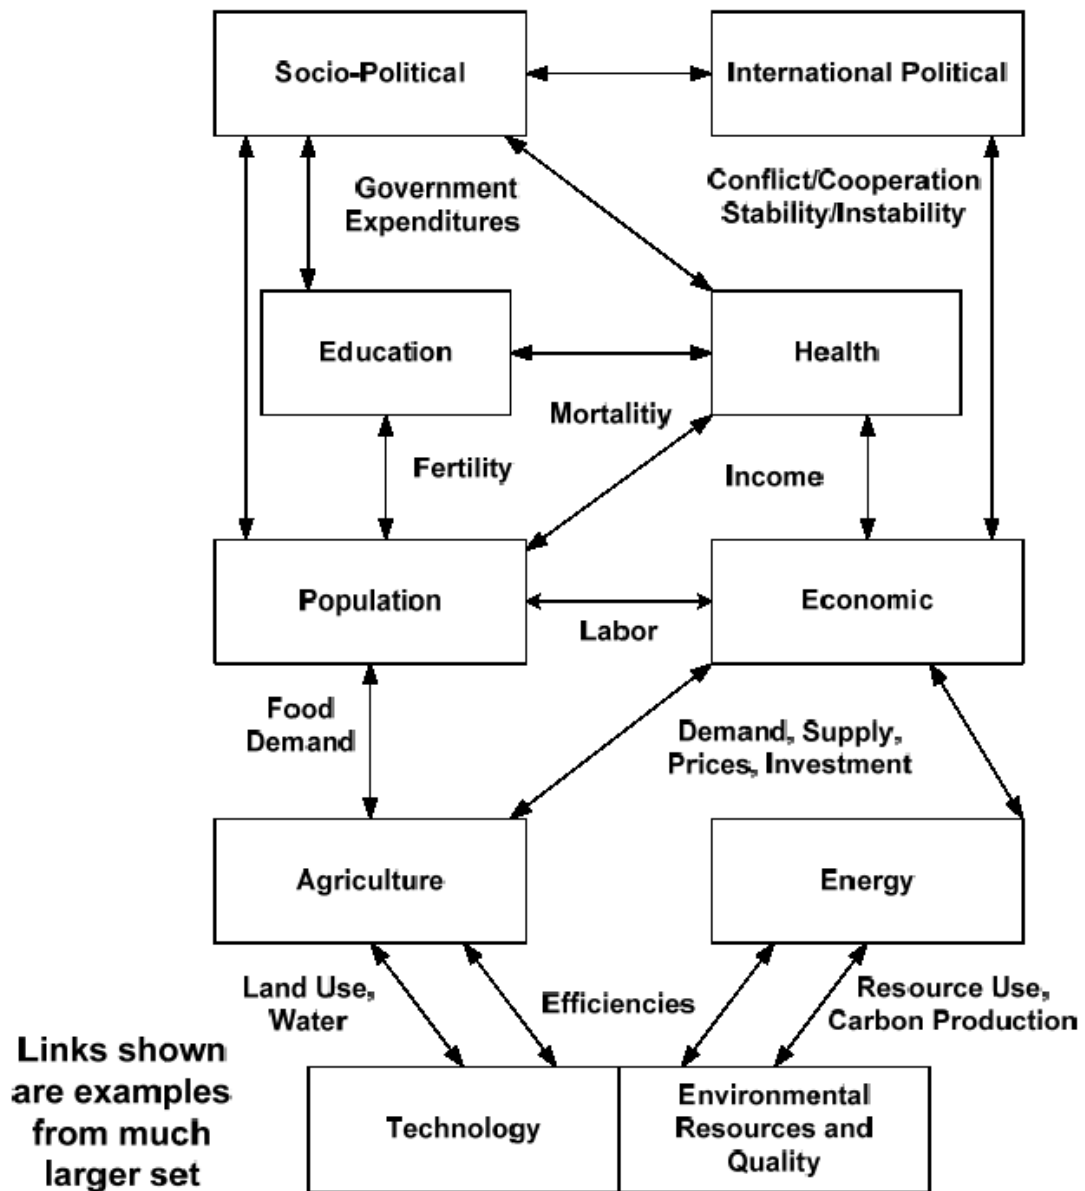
Socio-Political

International Political

Government Expenditures

Conflict/Cooperation Stability/Instability

Education

Health

Mortalitiy

Fertility

Income

Population

Economic

Labor

Food Demand

Demand, Supply, Prices, Investment

Agriculture

Energy

Land Use, Water

Efficiencies

Resource Use, Carbon Production

Links shown are examples from much larger set

Technology

Environmental Resources and Quality